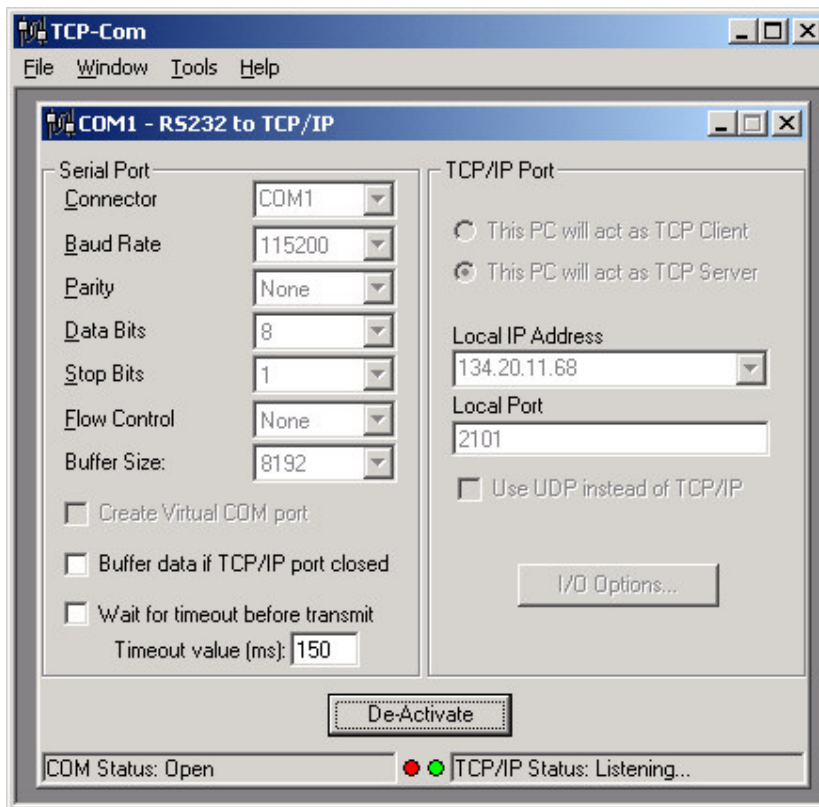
TCP-Com

File Window Tools Help

COM1 - RS232 to TCP/IP

Serial Port

Connector COM1

Baud Rate 115200

Parity None

Data Bits 8

Stop Bits 1

Flow Control None

Buffer Size: 8192

Create Virtual COM port

Buffer data if TCP/IP port closed

Wait for timeout before transmit

Timeout value (ms): 150

TCP/IP Port

This PC will act as TCP Client

This PC will act as TCP Server

Local IP Address

134.20.11.68

Local Port

2101

Use UDP instead of TCP/IP

I/O Options...

De-Activate

COM Status: Open

TCP/IP Status: Listening...